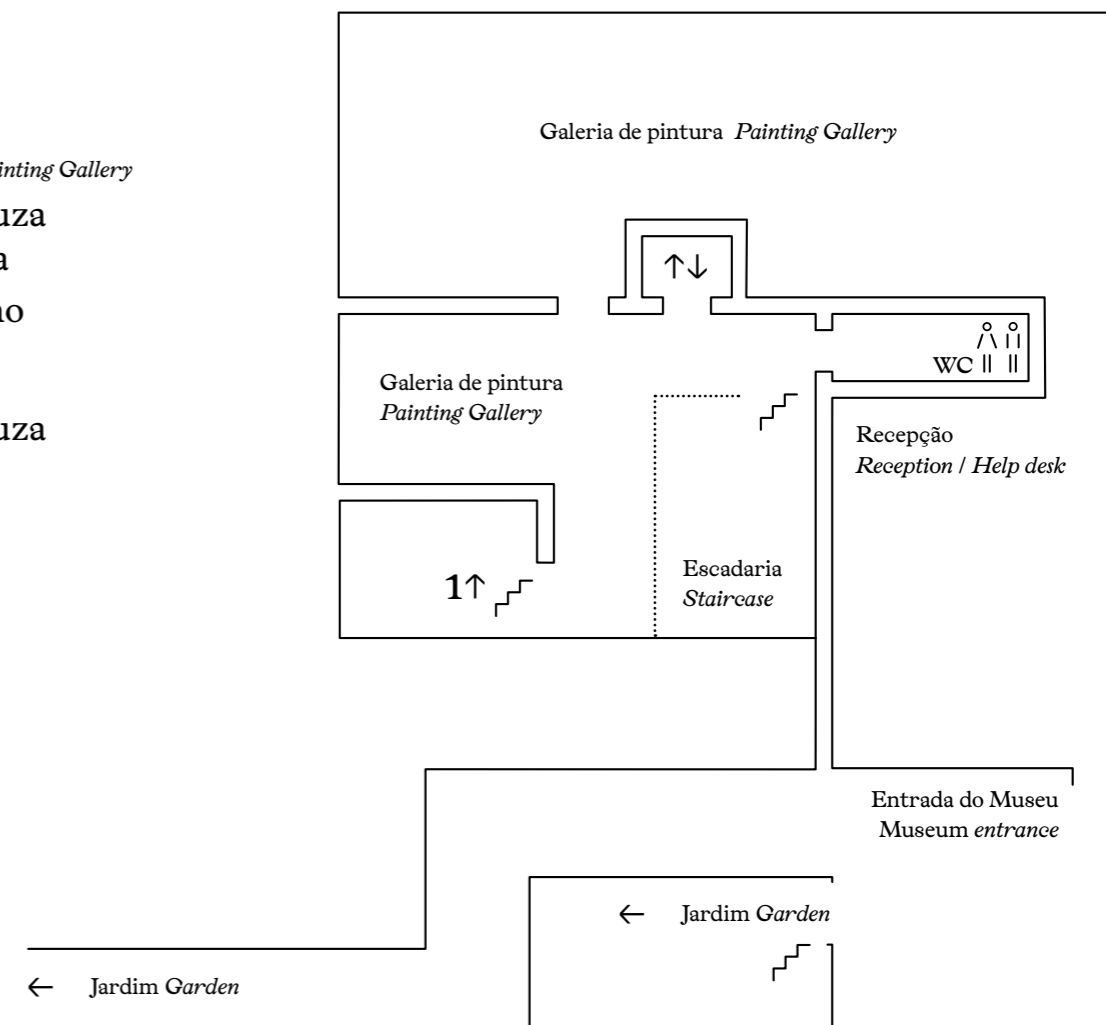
inting Gallery
uza
a
no

uza

Galeria de pintura *Painting Gallery*

↑↓

WC

Galeria de pintura
*Painting Gallery*

Recepção
*Reception / Help desk*

Escadaria
*Staircase*

1↑

Entrada do Museu
Museum *entrance*

← Jardim *Garden*

← Jardim *Garden*